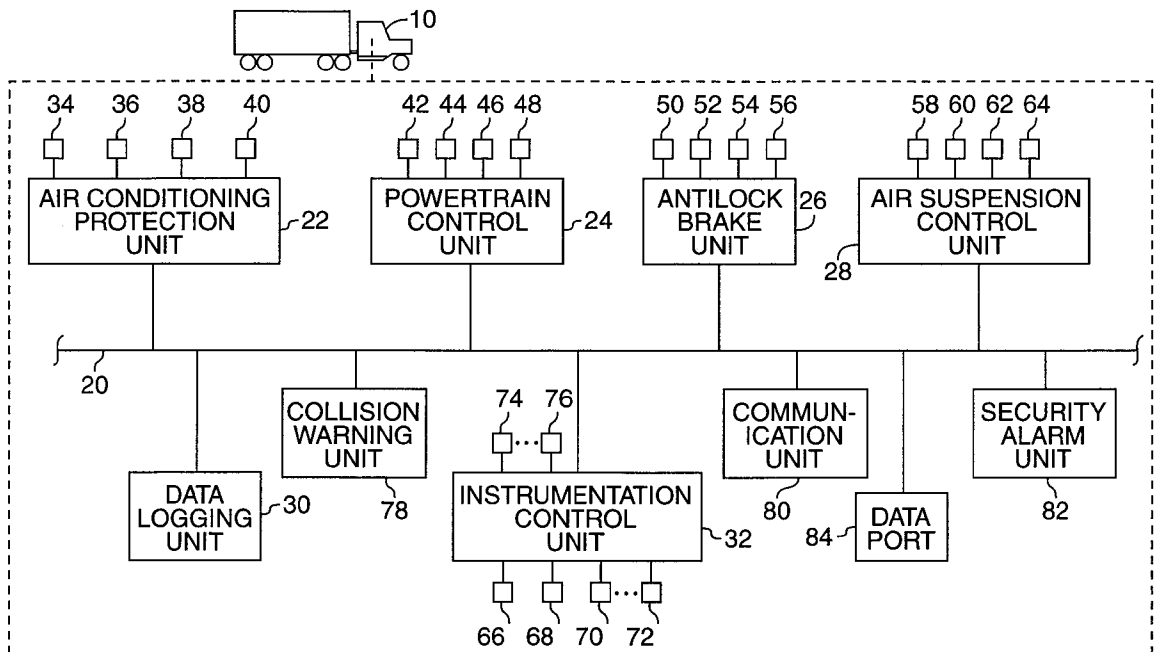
10

34 36 38 40

AIR CONDITIONING PROTECTION UNIT

22

42 44 46 48

POWERTRAIN CONTROL UNIT

24

50 52 54 56

ANTILOCK BRAKE UNIT

26

58 60 62 64

AIR SUSPENSION CONTROL UNIT

28

20

COLLISION WARNING UNIT

78

74 76

COMMUNICATION UNIT

80

SECURITY ALARM UNIT

82

DATA LOGGING UNIT

30

INSTRUMENTATION CONTROL UNIT

32

84

DATA PORT

66 68 70 72